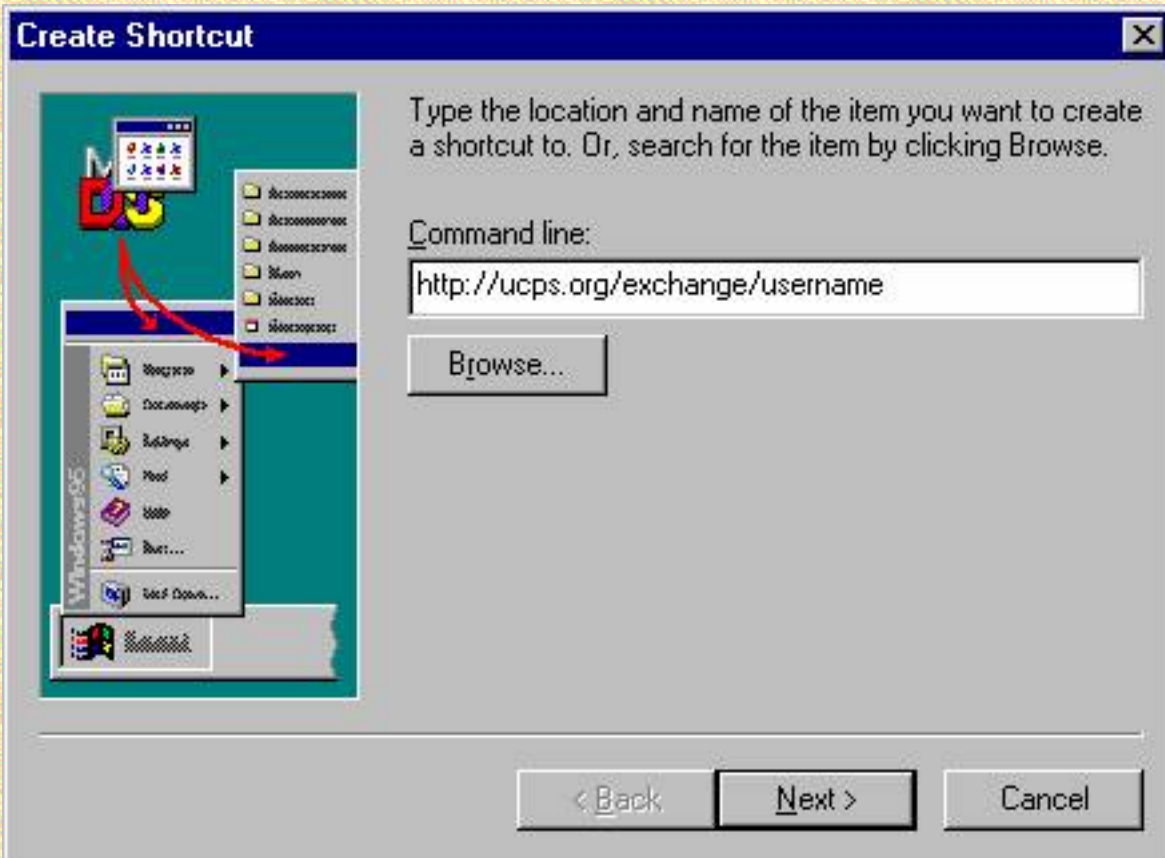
Create Shortcut

Type the location and name of the item you want to create a shortcut to. Or, search for the item by clicking Browse.

Command line:

http://ucps.org/exchange/username

Browse...

Windows95

< Back

Next >

Cancel